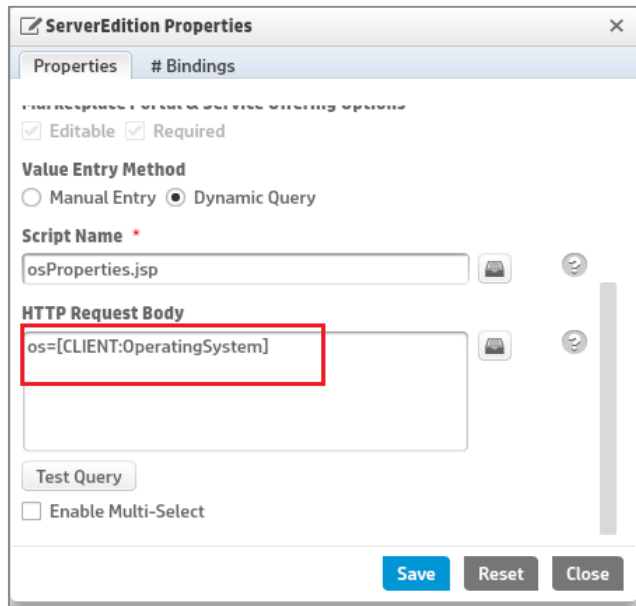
ServerEdition Properties
×
Properties
# Bindings
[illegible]
Editable
Required
Value Entry Method
Manual Entry
Dynamic Query
Script Name *
osProperties.jsp
HTTP Request Body
os=[CLIENT:OperatingSystem]
Test Query
Enable Multi-Select
Save
Reset
Close